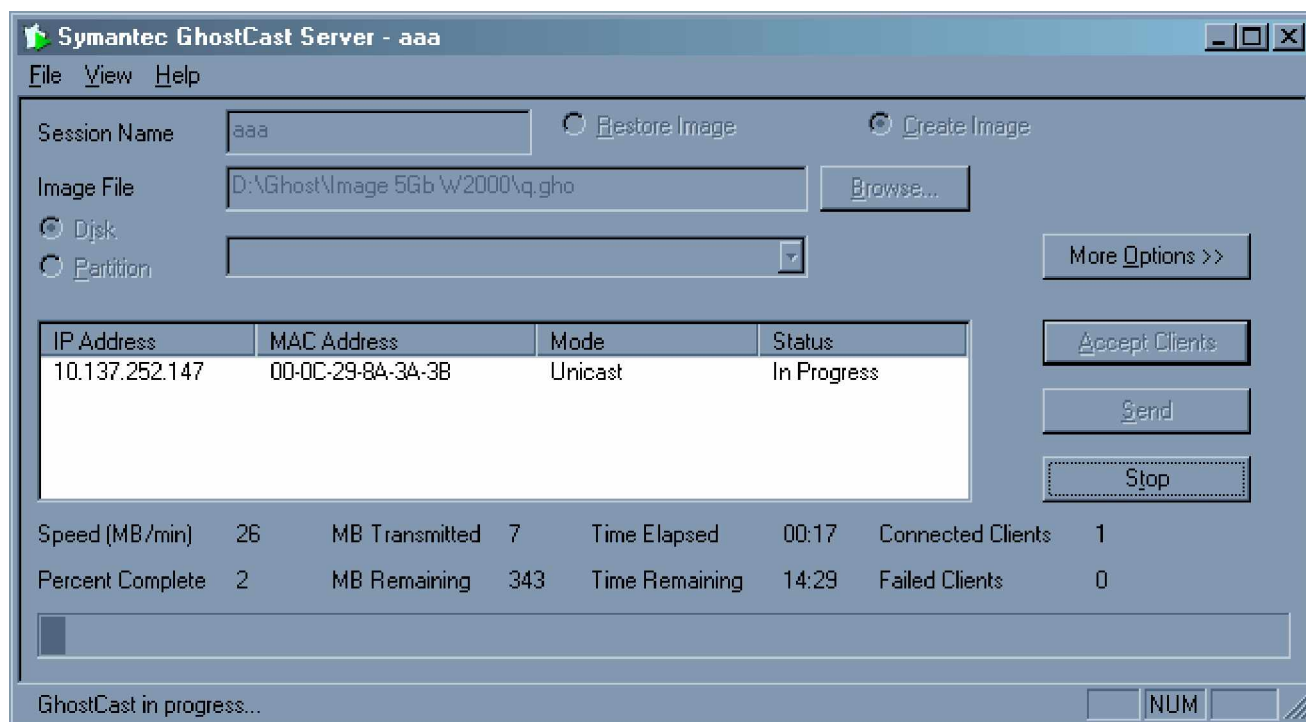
Symantec GhostCast Server - aaa

File View Help

Session Name aaa

Restore Image

Create Image

Image File D:\Ghost\Image 5Gb W2000\q.gho

Browse...

Disk

Partition

More Options >>

| IP Address | MAC Address | Mode | Status |
|---|---|---|---|
| 10.137.252.147 | 00-0C-29-8A-3A-3B | Unicast | In Progress |

Accept Clients

Send

Stop

Speed (MB/min) 26 MB Transmitted 7 Time Elapsed 00:17 Connected Clients 1

Percent Complete 2 MB Remaining 343 Time Remaining 14:29 Failed Clients 0

GhostCast in progress...

NUM